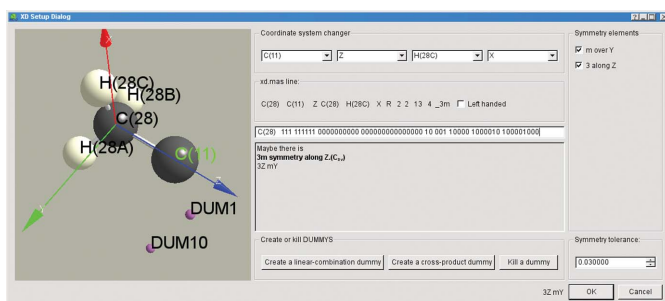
XD Setup Dialog

H(28C)
H(28B)
C(28)
H(28A)
C(11)
DUM1
DUM10

Coordinate system changer

C(11) Z H(28C) X

xd.mas line:

C(28) C(11) Z C(28) H(28C) X R 2 2 13 4 _3m Left handed

C(28) 111 111111 000000000 000000000000000 10 001 10000 1000010 100001000

Maybe there is
3m symmetry along Z.($C_{3v}$)
3Z mY

Create or kill DUMMYS

Create a linear-combination dummy Create a cross-product dummy Kill a dummy

Symmetry elements

m over Y
3 along Z

Symmetry tolerance:

0.030000

3Z mY OK Cancel